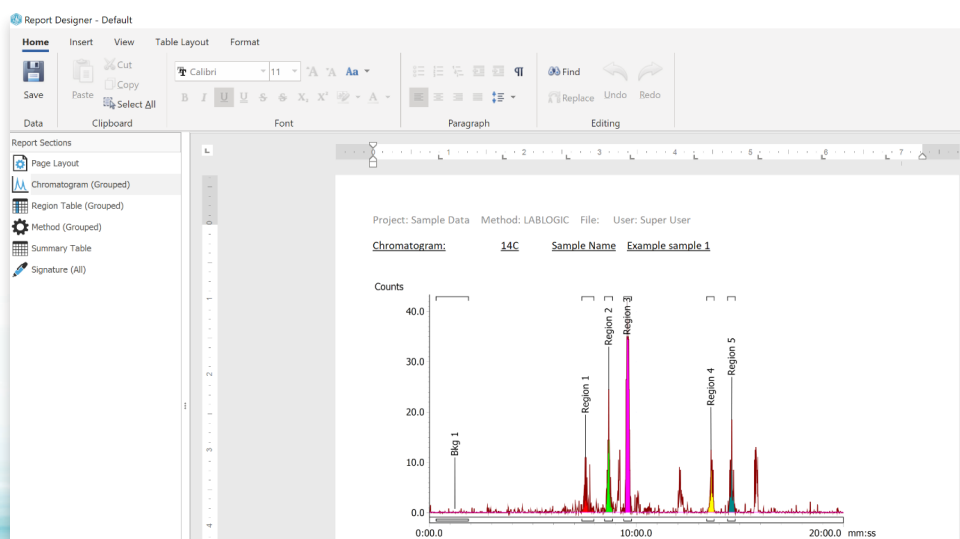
Report Designer - Default

Home Insert View Table Layout Format

Save
Data

Paste
Cut
Copy
Select All
Clipboard

Calibri 11
Aa
Font

¶
Paragraph

Find
Replace
Undo
Redo
Editing

Report Sections
Page Layout
Chromatogram (Grouped)
Region Table (Grouped)
Method (Grouped)
Summary Table
Signature (All)

Project: Sample Data Method: LABLOGIC File: User: Super User

Chromatogram: 14C Sample Name Example sample 1

Counts

40.0
30.0
20.0
10.0
0.0

Bkg 1
Region 1
Region 2
Region 3
Region 4
Region 5

0:00.0 10:00.0 20:00.0 mm:ss